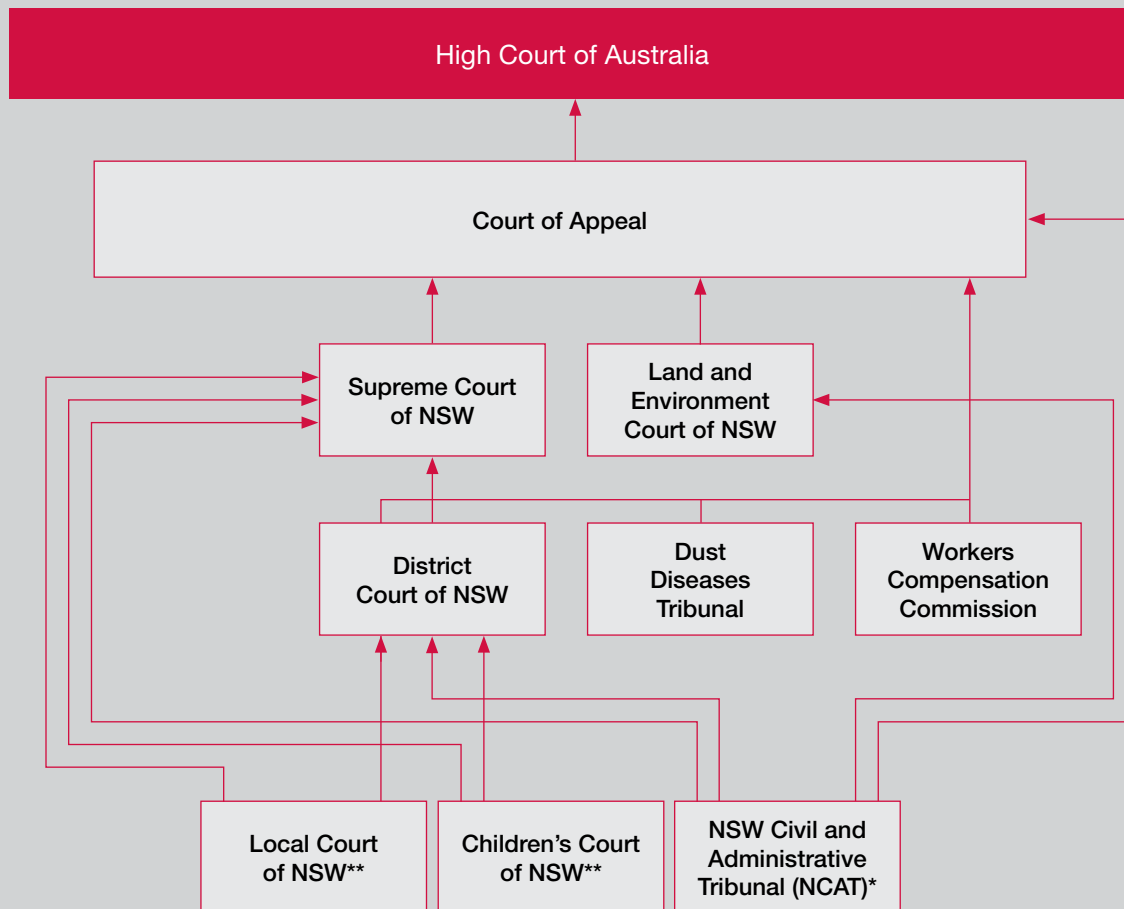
High Court of Australia

Court of Appeal

Supreme Court of NSW

Land and Environment Court of NSW

District Court of NSW

Dust Diseases Tribunal

Workers Compensation Commission

Local Court of NSW**

Children's Court of NSW**

NSW Civil and Administrative Tribunal (NCAT)*